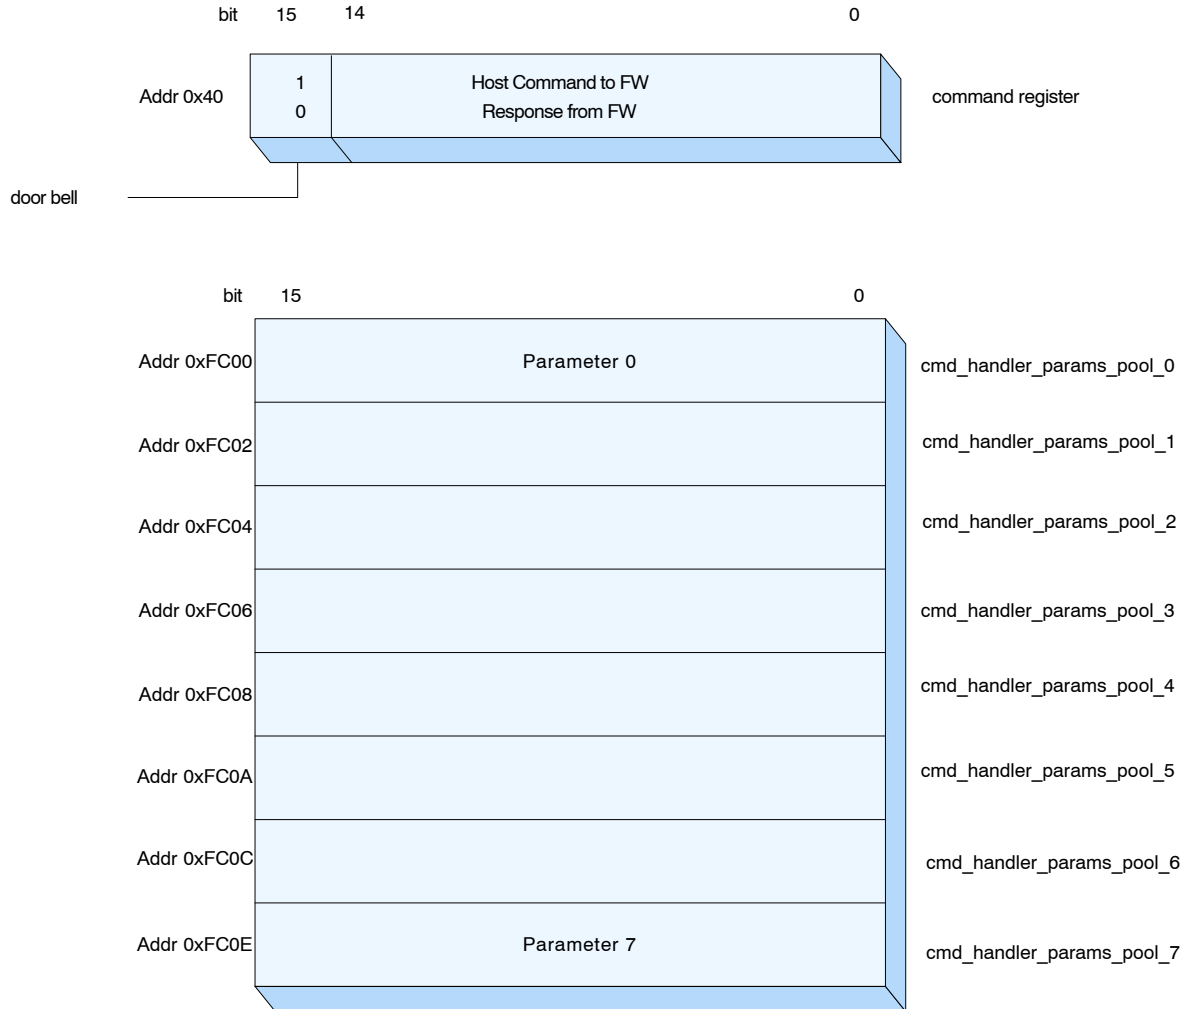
bit 15 14 0

Addr 0x40

1
0

Host Command to FW
Response from FW

command register

door bell

bit 15 0

Addr 0xFC00 Parameter 0 cmd_handler_params_pool_0

Addr 0xFC02 cmd_handler_params_pool_1

Addr 0xFC04 cmd_handler_params_pool_2

Addr 0xFC06 cmd_handler_params_pool_3

Addr 0xFC08 cmd_handler_params_pool_4

Addr 0xFC0A cmd_handler_params_pool_5

Addr 0xFC0C cmd_handler_params_pool_6

Addr 0xFC0E Parameter 7 cmd_handler_params_pool_7